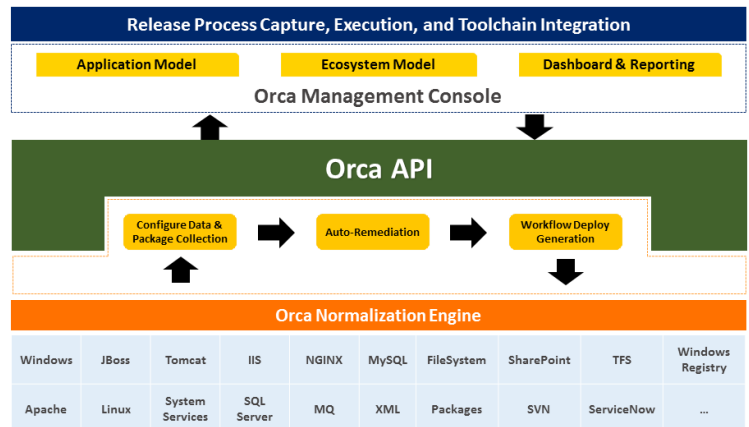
Release Process Capture, Execution, and Toolchain Integration

Application Model

Ecosystem Model

Dashboard & Reporting

Orca Management Console

Orca API

Configure Data & Package Collection

Auto-Remediation

Workflow Deploy Generation

Orca Normalization Engine

| Windows | JBoss | Tomcat | IIS | NGINX | MySQL | FileSystem | SharePoint | TFS | Windows Registry |
|---|---|---|---|---|---|---|---|---|---|
| Apache | Linux | System Services | SQL Server | MQ | XML | Packages | SVN | ServiceNow | ... |